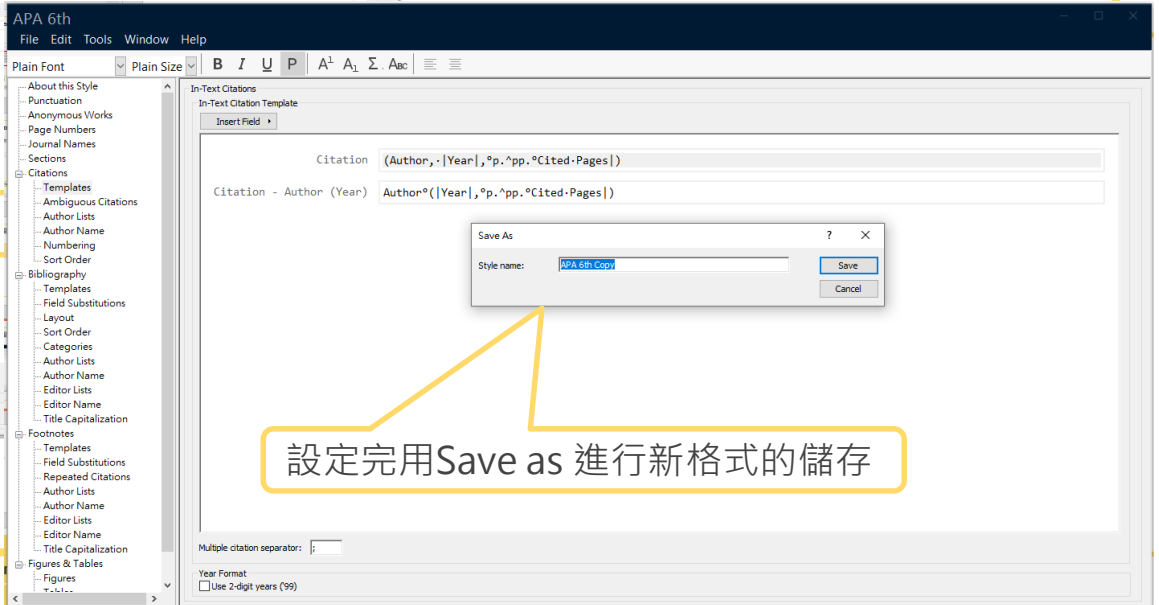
APA 6th

File Edit Tools Window Help

Plain Font Plain Size B I U P $A^1$ $A_1$ Σ ABC

About this Style
Punctuation
Anonymous Works
Page Numbers
Journal Names
Sections
Citations
Templates
Ambiguous Citations
Author Lists
Author Name
Numbering
Sort Order
Bibliography
Templates
Field Substitutions
Layout
Sort Order
Categories
Author Lists
Author Name
Editor Lists
Editor Name
Title Capitalization
Footnotes
Templates
Field Substitutions
Repeated Citations
Author Lists
Author Name
Editor Lists
Editor Name
Title Capitalization
Figures & Tables
Figures

In-Text Citations
In-Text Citation Template
Insert Field

Citation (Author,·|Year|,°p.^pp.°Cited·Pages|)
Citation - Author (Year) Author°(|Year|,°p.^pp.°Cited·Pages|)

Save As ? ✕
Style name: APA 6th Copy
Save
Cancel

設定完用Save as 進行新格式的儲存

Multiple citation separator: ;

Year Format
Use 2-digit years ('99)